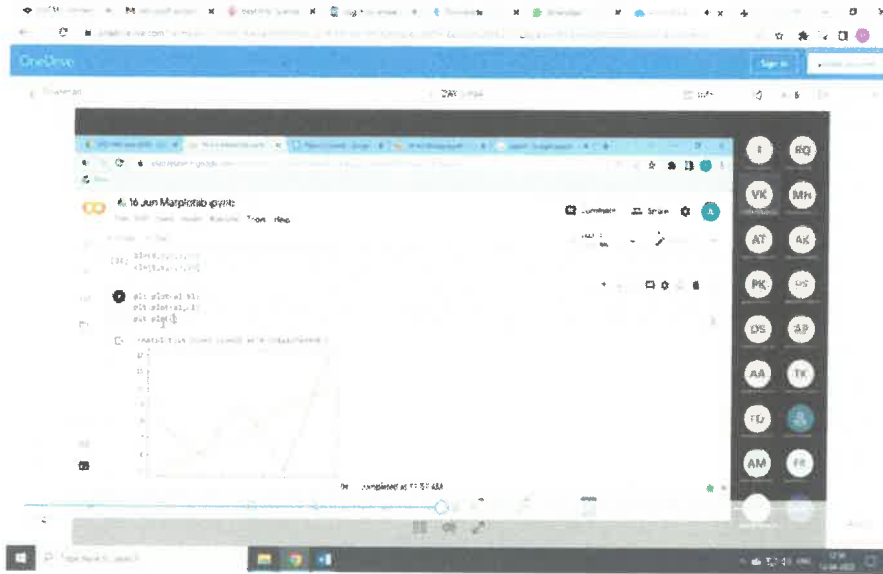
OneDrive

Sign in

16 Jun Marplotlib.ipynb

Comment

Share

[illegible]

plt.plot(x1,y1)
plt.plot(x2,y2)
plt.plot()

completed at 11:57 AM

RQ

VK

MH

AT

AK

PK

DS

AP

AA

TK

FD

AM

FR

Type here to search